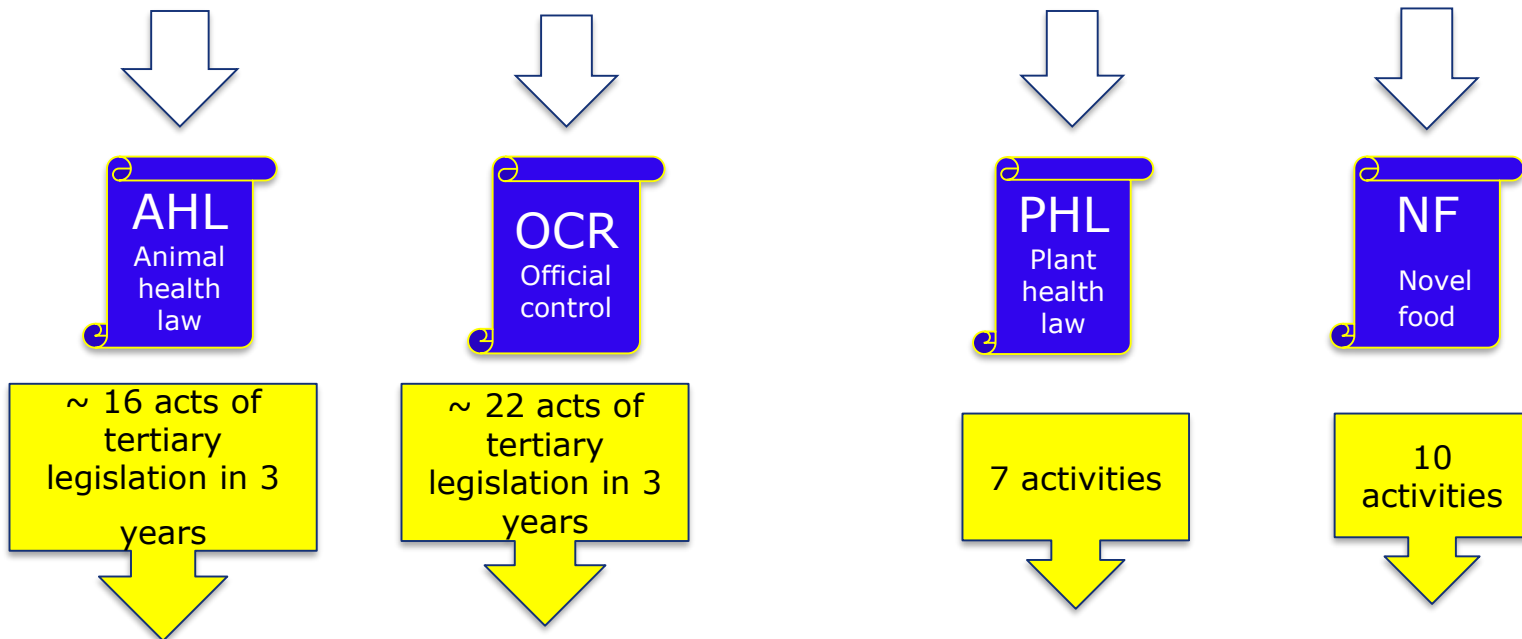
AHL
Animal health law

~ 16 acts of tertiary legislation in 3 years

OCR
Official control

~ 22 acts of tertiary legislation in 3 years

PHL
Plant health law

7 activities

NF
Novel food

10 activities